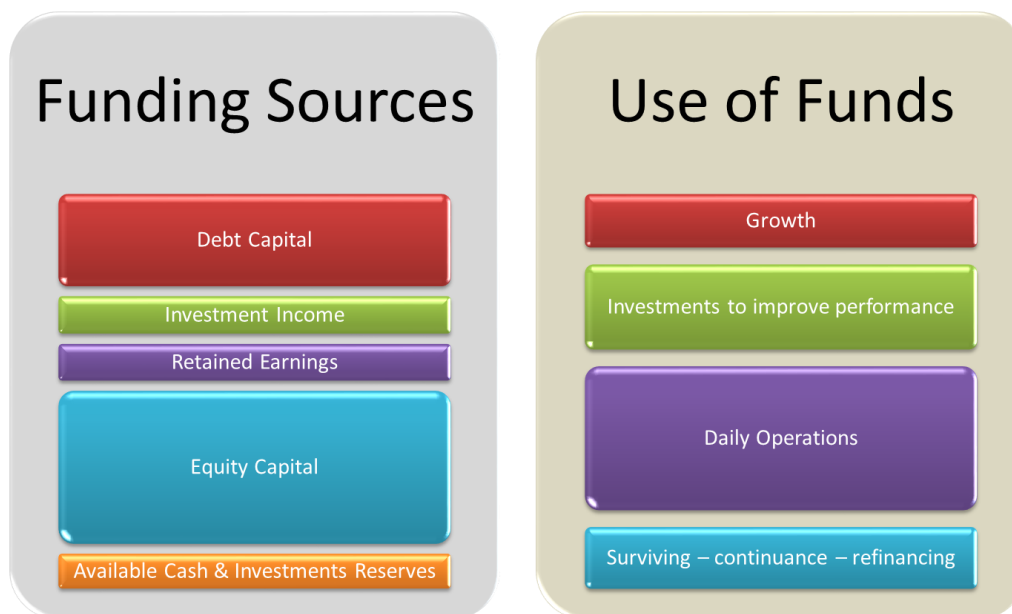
Funding Sources

Debt Capital

Investment Income

Retained Earnings

Equity Capital

Available Cash & Investments Reserves

Use of Funds

Growth

Investments to improve performance

Daily Operations

Surviving – continuance – refinancing